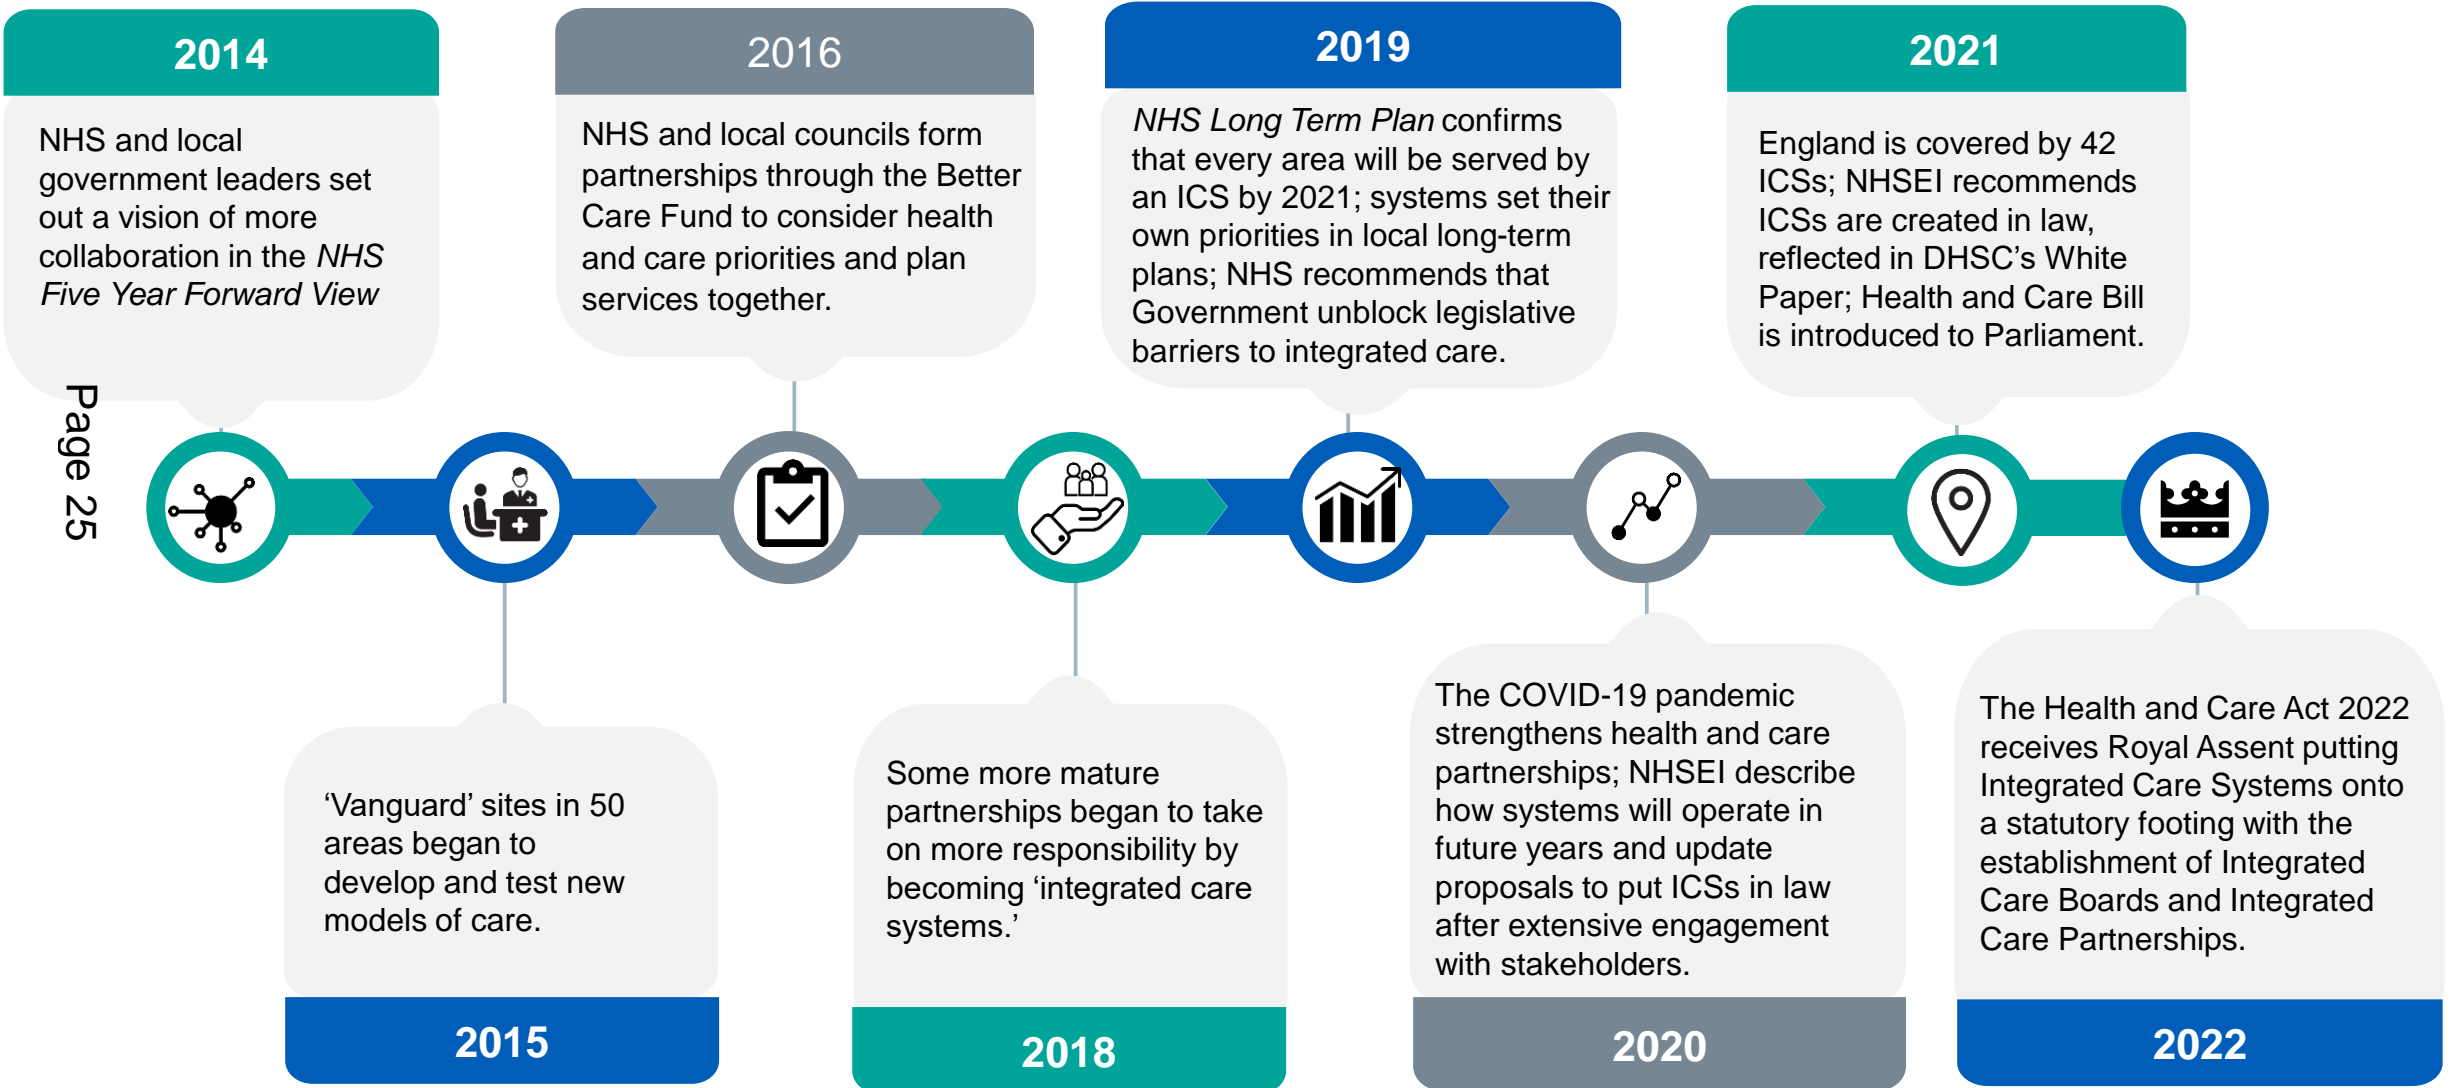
2014

NHS and local government leaders set out a vision of more collaboration in the *NHS Five Year Forward View*

2016

NHS and local councils form partnerships through the Better Care Fund to consider health and care priorities and plan services together.

2019

*NHS Long Term Plan* confirms that every area will be served by an ICS by 2021; systems set their own priorities in local long-term plans; NHS recommends that Government unblock legislative barriers to integrated care.

2021

England is covered by 42 ICSs; NHSEI recommends ICSs are created in law, reflected in DHSC's White Paper; Health and Care Bill is introduced to Parliament.

Page 25

'Vanguard' sites in 50 areas began to develop and test new models of care.

2015

Some more mature partnerships began to take on more responsibility by becoming 'integrated care systems.'

2018

The COVID-19 pandemic strengthens health and care partnerships; NHSEI describe how systems will operate in future years and update proposals to put ICSs in law after extensive engagement with stakeholders.

2020

The Health and Care Act 2022 receives Royal Assent putting Integrated Care Systems onto a statutory footing with the establishment of Integrated Care Boards and Integrated Care Partnerships.

2022